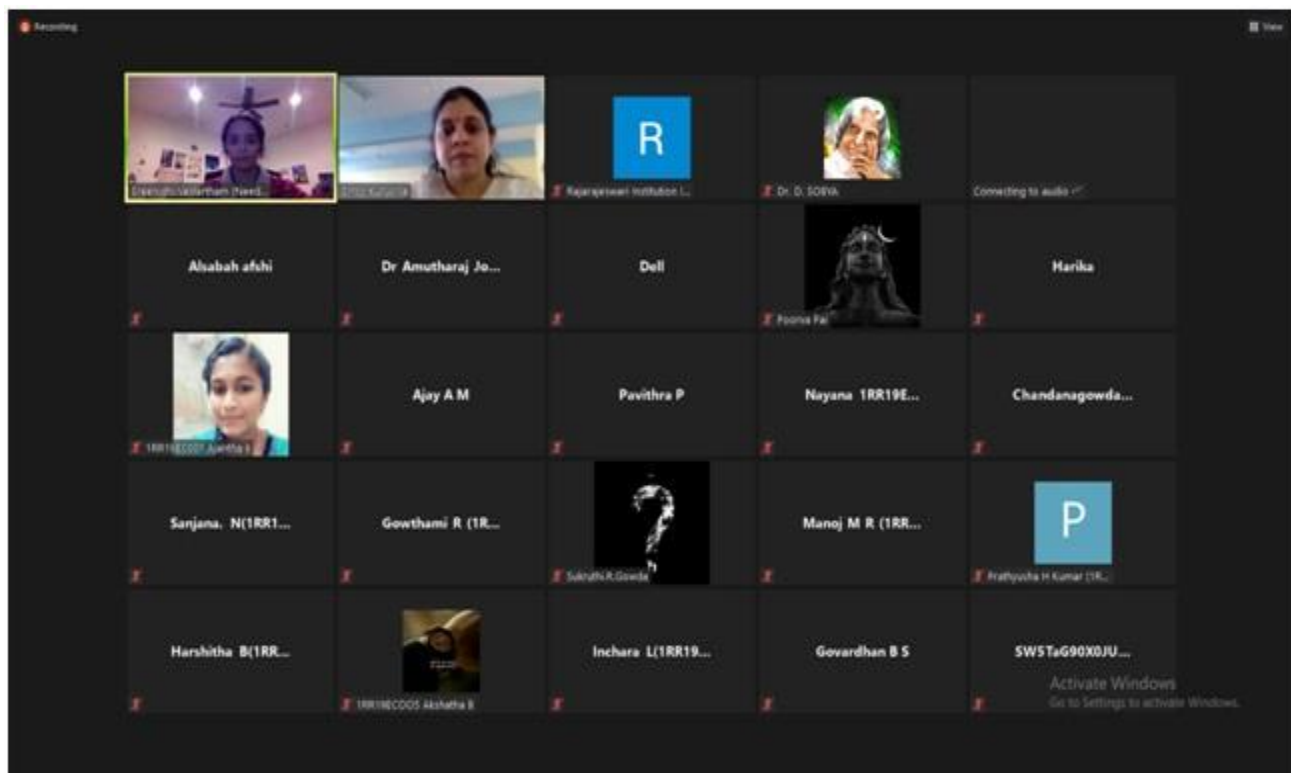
Recording

View

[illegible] Vallabham (Need...

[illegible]

R

Rajarajeswari Institution I...

Dr. D. SOBYA

Connecting to audio

Alsabah afshi

Dr Amutharaj Jo...

Dell

Poorna Pai

Harika

1RR19EC001 Ajantha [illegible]

Ajay A M

Pavithra P

Nayana 1RR19E...

Chandanagowda...

Sanjana. N(1RR1...

Gowthami R (1R...

Sukruthi.R.Gowda

Manoj M R (1RR...

P

Prathyusha H Kumar (1R...

Harshitha B(1RR...

1RR19EC005 Akshatha B

Inchara L(1RR19...

Govardhan B S

SW5TaG90X0JU...

Activate Windows
Go to Settings to activate Windows.